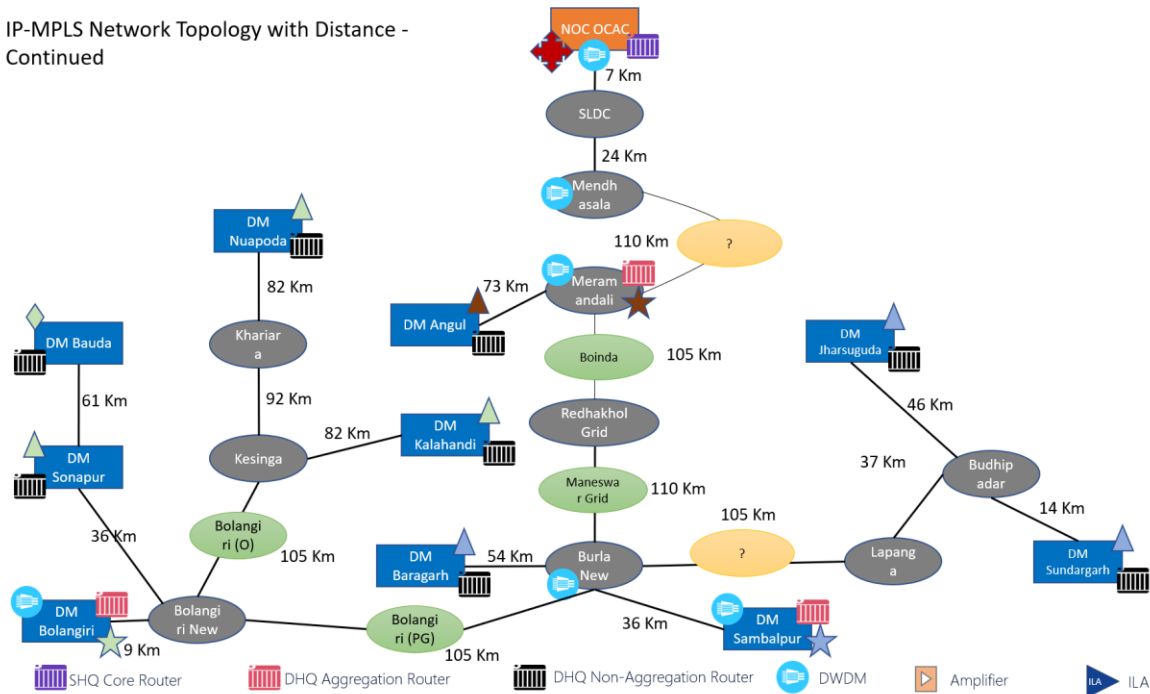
IP-MPLS Network Topology with Distance - Continued

NOC OCAC

7 Km

SLDC

24 Km

Mendhasala

?

110 Km

DM Nuapoda

82 Km

Khariara

92 Km

Kesinga

82 Km

DM Kalahandi

DM Angul

73 Km

Meramandali

Boinda

105 Km

Redhakhol Grid

Maneswar Grid

110 Km

DM Jharsuguda

46 Km

37 Km

Budhipadar

14 Km

DM Sundargarh

DM Bauda

61 Km

DM Sonapur

36 Km

Bolangiri (O)

105 Km

DM Baragarh

54 Km

Burla New

105 Km

?

Lapanga

DM Bolangiri

9 Km

Bolangiri New

Bolangiri (PG)

105 Km

36 Km

DM Sambalpur

SHQ Core Router

DHQ Aggregation Router

DHQ Non-Aggregation Router

DWDM

Amplifier

ILA

ILA